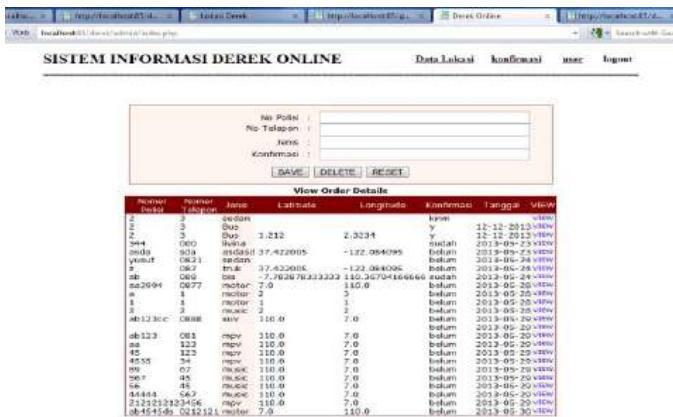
SISTEM INFORMASI DEREK ONLINE

Data Lokasi konfirmasi user logout

No Polisi :
No Telepon :
Jenis :
Konfirmasi :

SAVE DELETE RESET

View Order Details

| Nomer Polisi | Nomor Telepon | Jenis | Latitude | Longitude | Konfirmasi | Tanggal | VIEW |
|---|---|---|---|---|---|---|---|
| 2 | 3 | sedan | | | kirim | | view |
| 2 | 3 | Bus | | | y | 12-12-2013 | view |
| 2 | 3 | Bus | 1.212 | 2.3234 | y | 12-12-2013 | view |
| 344 | 000 | livina | | | sudah | 2013-05-23 | view |
| asda | sda | asdasd | 37.422005 | -122.084095 | belum | 2013-05-23 | view |
| yusuf | 0821 | sedan | | | belum | 2013-05-24 | view |
| 2 | 087 | truk | 37.422005 | -122.084095 | belum | 2013-05-24 | view |
| ab | 089 | bis | -7.782676333333 | 110.36704166666 | sudah | 2013-05-24 | view |
| aa2994 | 0877 | motor | 7.0 | 110.0 | belum | 2013-05-26 | view |
| a | 1 | motor | 2 | 3 | belum | 2013-05-28 | view |
| 1 | 1 | motor | 1 | 1 | belum | 2013-05-28 | view |
| 1 | 2 | music | 2 | 3 | belum | 2013-05-28 | view |
| ab123cc | 0888 | suv | 110.0 | 7.0 | belum | 2013-05-29 | view |
| | | | | | belum | 2013-05-29 | view |
| ab123 | 081 | mpv | 110.0 | 7.0 | belum | 2013-05-29 | view |
| aa | 123 | mpv | 110.0 | 7.0 | belum | 2013-05-29 | view |
| 45 | 123 | mpv | 110.0 | 7.0 | belum | 2013-05-29 | view |
| 4555 | 34 | mpv | 110.0 | 7.0 | belum | 2013-05-29 | view |
| 89 | 67 | music | 110.0 | 7.0 | belum | 2013-05-29 | view |
| 567 | 45 | music | 110.0 | 7.0 | belum | 2013-05-29 | view |
| 56 | 45 | music | 110.0 | 7.0 | belum | 2013-05-30 | view |
| 44444 | 567 | music | 110.0 | 7.0 | belum | 2013-05-30 | view |
| 2121212 | 123456 | mpv | 110.0 | 7.0 | belum | 2013-05-30 | view |
| ab4545ds | 0212121 | motor | 7.0 | 110.0 | belum | 2013-05-30 | view |